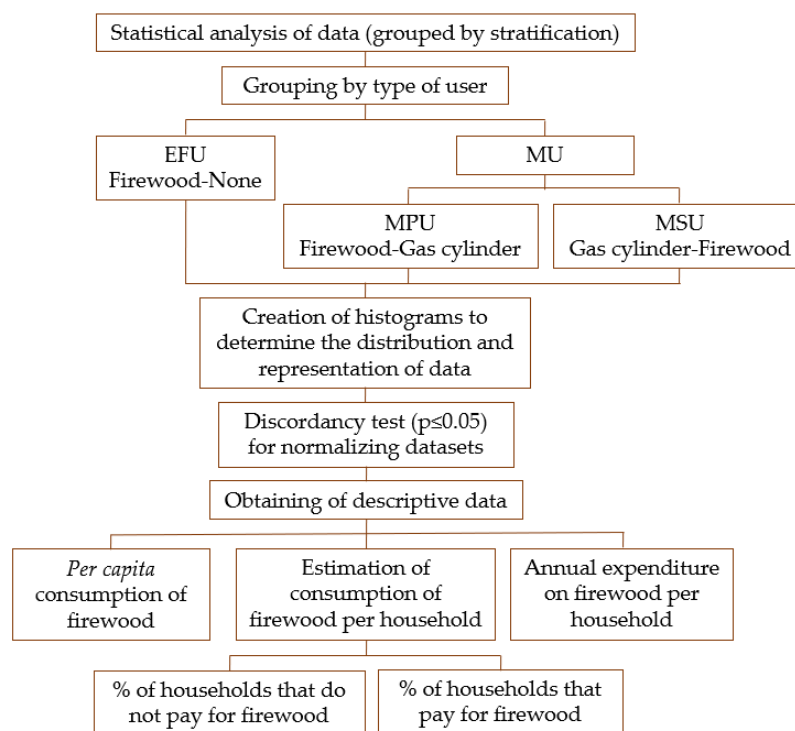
Statistical analysis of data (grouped by stratification)

Grouping by type of user

EFU
Firewood-None

MU

MPU
Firewood-Gas cylinder

MSU
Gas cylinder-Firewood

Creation of histograms to determine the distribution and representation of data

Discordancy test (p≤0.05) for normalizing datasets

Obtaining of descriptive data

Per capita consumption of firewood

Estimation of consumption of firewood per household

Annual expenditure on firewood per household

% of households that do not pay for firewood

% of households that pay for firewood